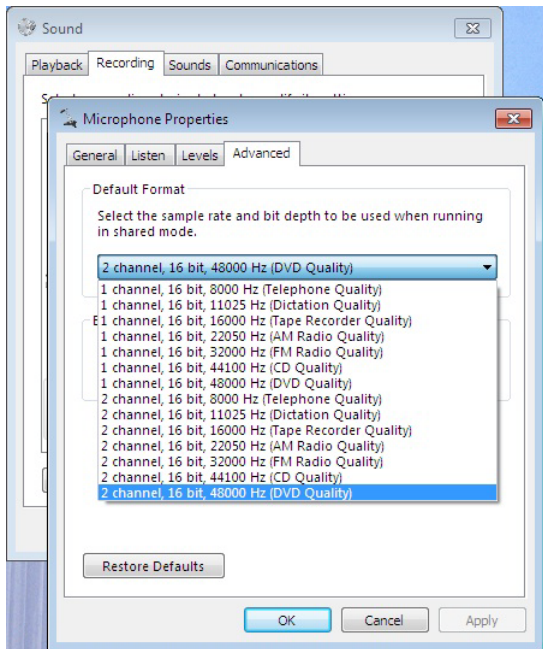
Sound

Playback Recording Sounds Communications

Microphone Properties

General Listen Levels Advanced

Default Format

Select the sample rate and bit depth to be used when running in shared mode.

2 channel, 16 bit, 48000 Hz (DVD Quality)

1 channel, 16 bit, 8000 Hz (Telephone Quality)
1 channel, 16 bit, 11025 Hz (Dictation Quality)
1 channel, 16 bit, 16000 Hz (Tape Recorder Quality)
1 channel, 16 bit, 22050 Hz (AM Radio Quality)
1 channel, 16 bit, 32000 Hz (FM Radio Quality)
1 channel, 16 bit, 44100 Hz (CD Quality)
1 channel, 16 bit, 48000 Hz (DVD Quality)
2 channel, 16 bit, 8000 Hz (Telephone Quality)
2 channel, 16 bit, 11025 Hz (Dictation Quality)
2 channel, 16 bit, 16000 Hz (Tape Recorder Quality)
2 channel, 16 bit, 22050 Hz (AM Radio Quality)
2 channel, 16 bit, 32000 Hz (FM Radio Quality)
2 channel, 16 bit, 44100 Hz (CD Quality)
2 channel, 16 bit, 48000 Hz (DVD Quality)

Restore Defaults

OK Cancel Apply